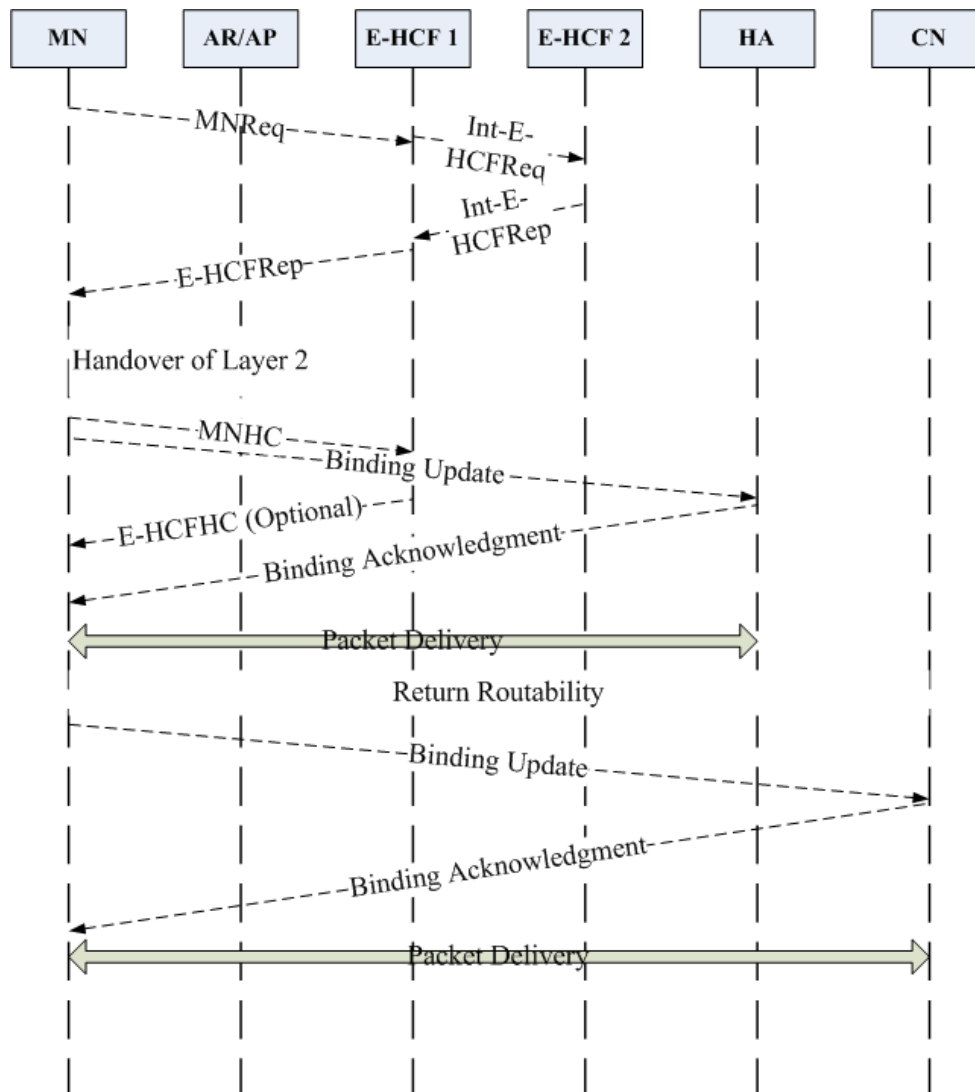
MN

AR/AP

E-HCF 1

E-HCF 2

HA

CN

MNReq

Int-E-HCFReq

Int-E-HCFRep

E-HCFRep

Handover of Layer 2

MNHC

Binding Update

E-HCFHC (Optional)

Binding Acknowledgment

Packet Delivery

Return Routability

Binding Update

Binding Acknowledgment

Packet Delivery